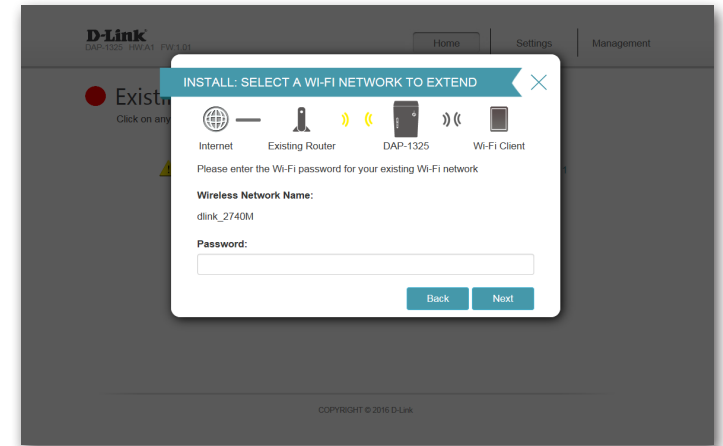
D-Link
DAP-1325 HW:A1 FW:1.01

Home
Settings
Management

Existi
Click on any

INSTALL: SELECT A WI-FI NETWORK TO EXTEND

Internet
Existing Router
DAP-1325
Wi-Fi Client

Please enter the Wi-Fi password for your existing Wi-Fi network

Wireless Network Name:
dlink_2740M

Password:

Back
Next

COPYRIGHT © 2016 D-Link